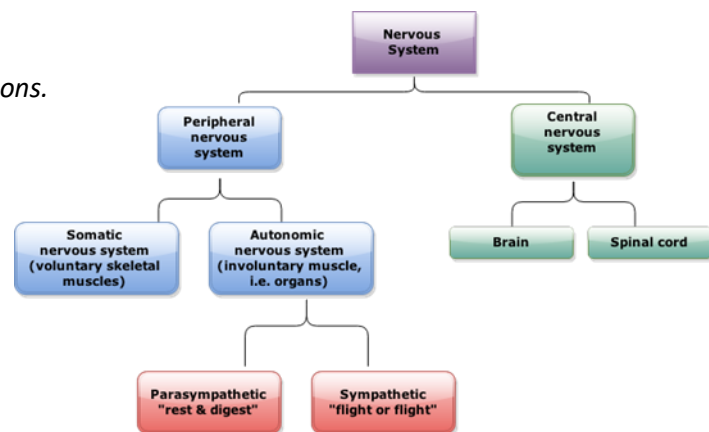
ons.

Nervous System

Peripheral nervous system

Central nervous system

Somatic nervous system (voluntary skeletal muscles)

Autonomic nervous system (involuntary muscle, i.e. organs)

Brain

Spinal cord

Parasympathetic "rest & digest"

Sympathetic "flight or flight"